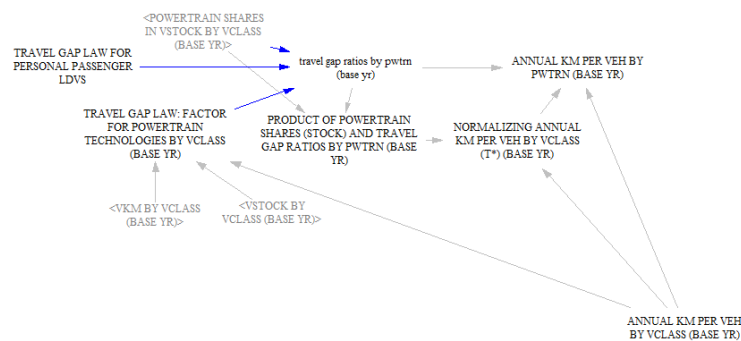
<POWERTRAIN SHARES IN VSTOCK BY VCLASS (BASE YR)>

TRAVEL GAP LAW FOR PERSONAL PASSENGER LDVS

travel gap ratios by pwtrn (base yr)

ANNUAL KM PER VEH BY PWTRN (BASE YR)

TRAVEL GAP LAW: FACTOR FOR POWERTRAIN TECHNOLOGIES BY VCLASS (BASE YR)

PRODUCT OF POWERTRAIN SHARES (STOCK) AND TRAVEL GAP RATIOS BY PWTRN (BASE YR)

NORMALIZING ANNUAL KM PER VEH BY VCLASS (T*) (BASE YR)

<VKM BY VCLASS (BASE YR)>

<VSTOCK BY VCLASS (BASE YR)>

ANNUAL KM PER VEH BY VCLASS (BASE YR)